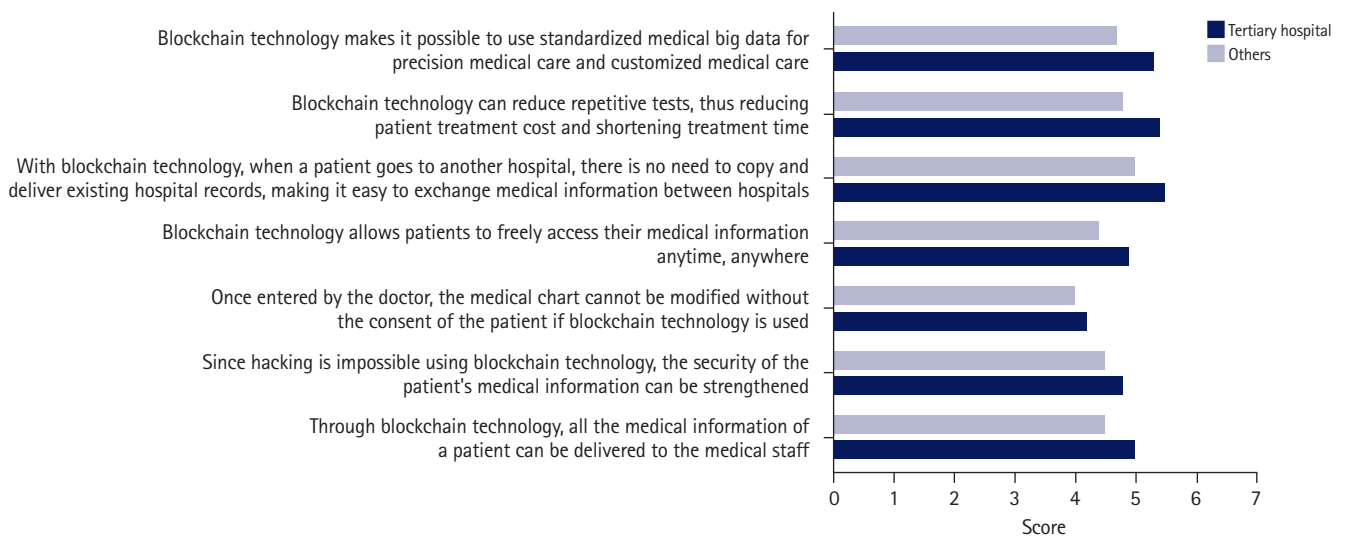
Tertiary hospital
Others

Blockchain technology makes it possible to use standardized medical big data for precision medical care and customized medical care

Blockchain technology can reduce repetitive tests, thus reducing patient treatment cost and shortening treatment time

With blockchain technology, when a patient goes to another hospital, there is no need to copy and deliver existing hospital records, making it easy to exchange medical information between hospitals

Blockchain technology allows patients to freely access their medical information anytime, anywhere

Once entered by the doctor, the medical chart cannot be modified without the consent of the patient if blockchain technology is used

Since hacking is impossible using blockchain technology, the security of the patient's medical information can be strengthened

Through blockchain technology, all the medical information of a patient can be delivered to the medical staff

0 1 2 3 4 5 6 7
Score